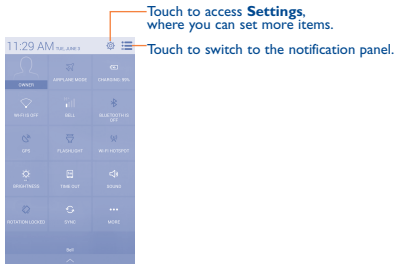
Touch to access **Settings**, where you can set more items.

Touch to switch to the notification panel.

11:29 AM TUE, JUNE 3

OWNER

AIRPLANE MODE

CHARGING 98%

WI-FI IS OFF

DELL

BLUETOOTH IS OFF

GPS

FLASHLIGHT

WI-FI HOTSPOT

BRIGHTNESS

TIME OUT

SOUND

ROTATION LOCKED

SYNC

MORE

Dell